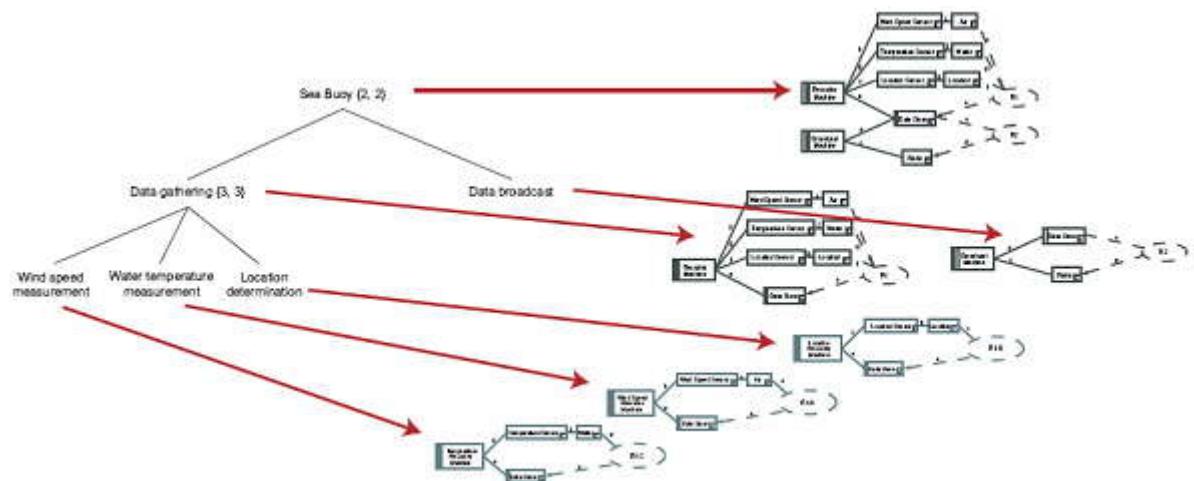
Sea Buoy {2, 2}

Data gathering {3, 3}

Data broadcast

Wind speed measurement

Water temperature measurement

Location determination

Wind Speed Sensor

Air

Temperature Sensor

Water

Location Sensor

Location

Data Storage

Radio

Wind Speed Sensor

Air

Temperature Sensor

Water

Location Sensor

Location

Data Storage

Data Storage

Radio

Location Sensor

Location

Data Storage

Wind Speed Sensor

Air

Data Storage

Temperature Sensor

Water

Data Storage

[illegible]